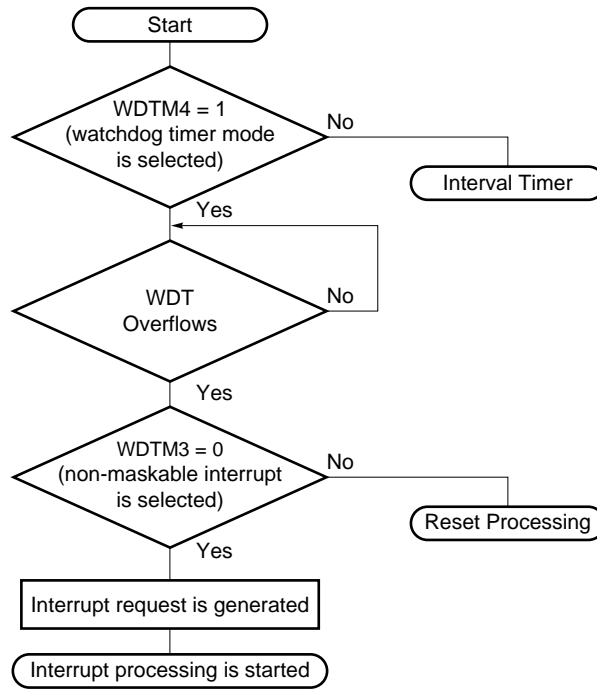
Start

WDTM4 = 1
(watchdog timer mode
is selected)

No

Interval Timer

Yes

WDT
Overflows

No

Yes

WDTM3 = 0
(non-maskable interrupt
is selected)

No

Reset Processing

Yes

Interrupt request is generated

Interrupt processing is started